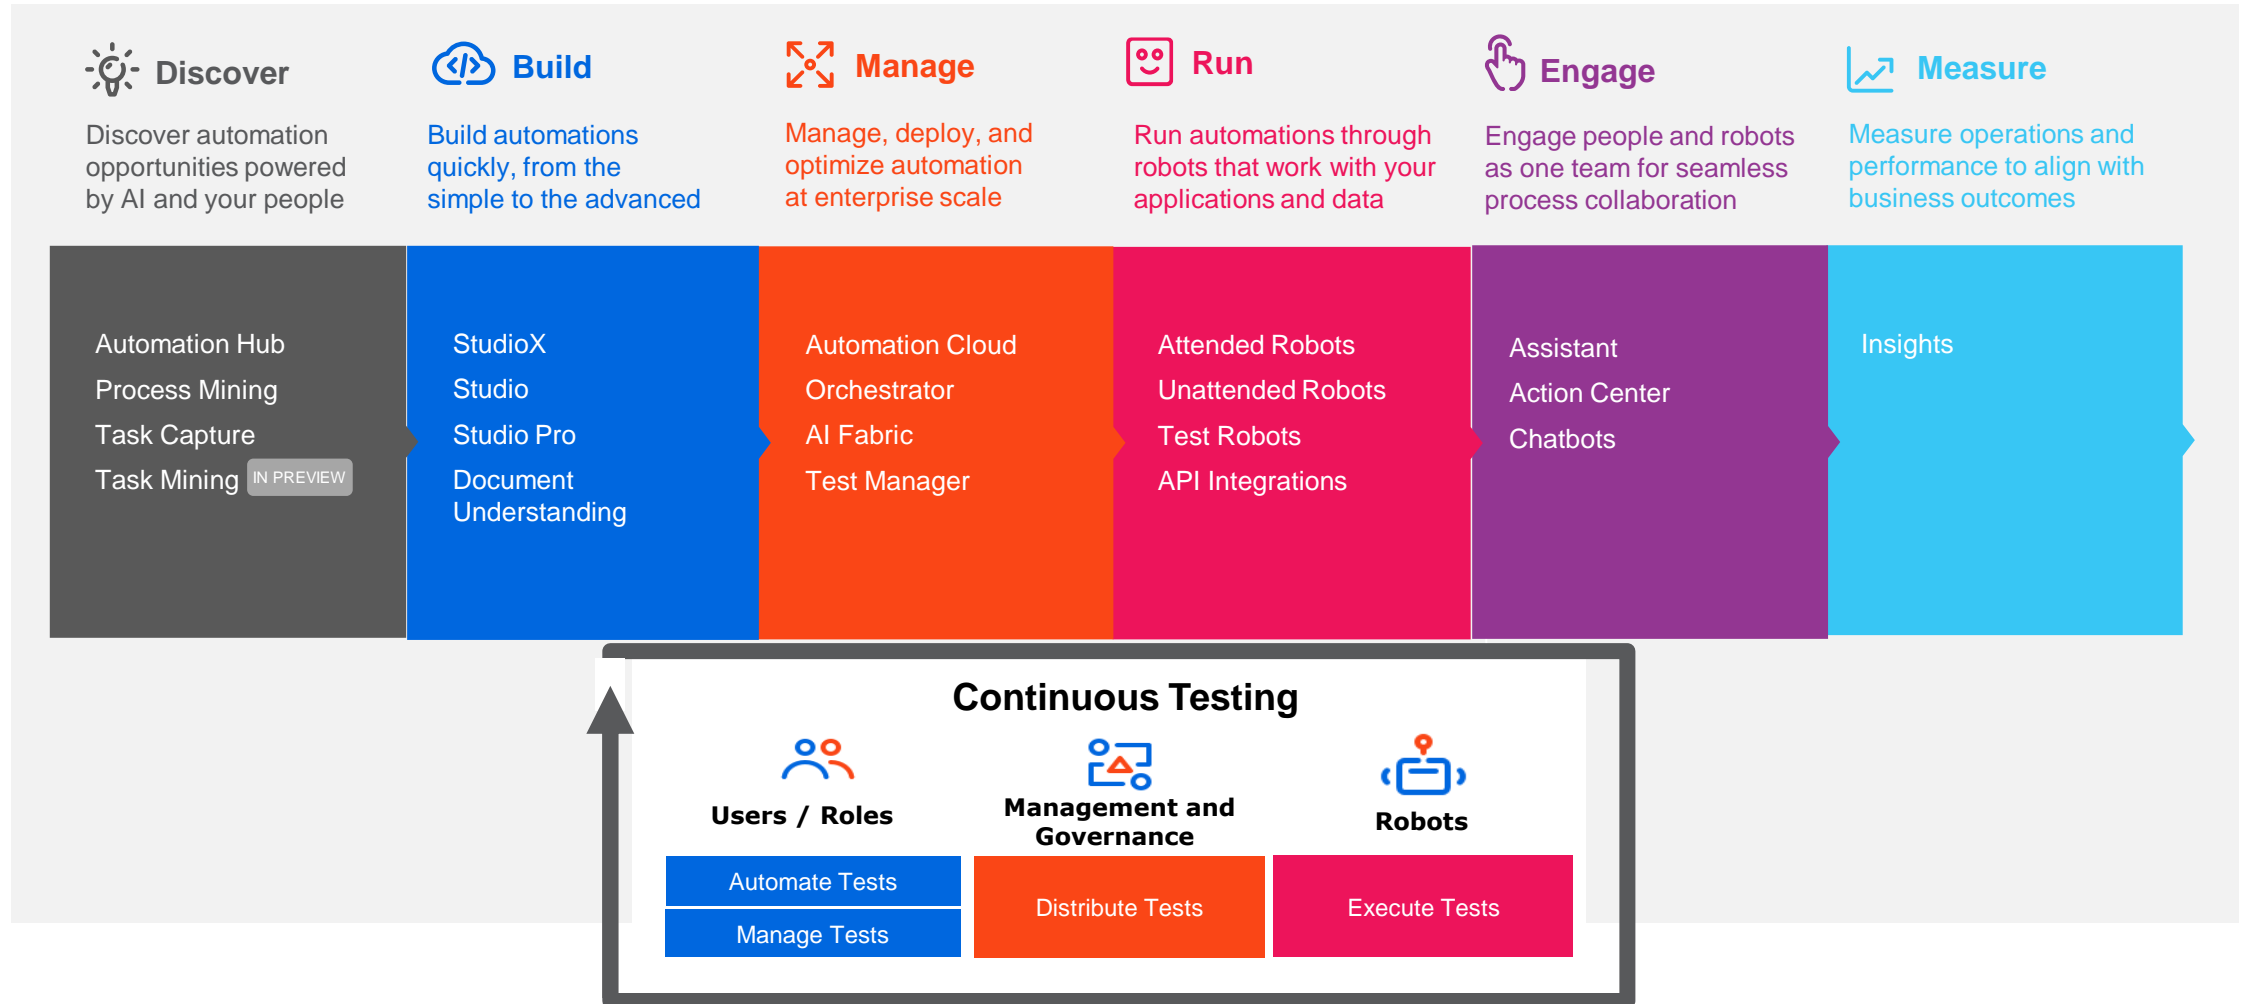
Discover

Discover automation opportunities powered by AI and your people

Build

Build automations quickly, from the simple to the advanced

Manage

Manage, deploy, and optimize automation at enterprise scale

Run

Run automations through robots that work with your applications and data

Engage

Engage people and robots as one team for seamless process collaboration

Measure

Measure operations and performance to align with business outcomes

Automation Hub
Process Mining
Task Capture
Task Mining IN PREVIEW

StudioX
Studio
Studio Pro
Document Understanding

Automation Cloud
Orchestrator
AI Fabric
Test Manager

Attended Robots
Unattended Robots
Test Robots
API Integrations

Assistant
Action Center
Chatbots

Insights

Continuous Testing

Users / Roles

Management and Governance

Robots

Automate Tests

Manage Tests

Distribute Tests

Execute Tests